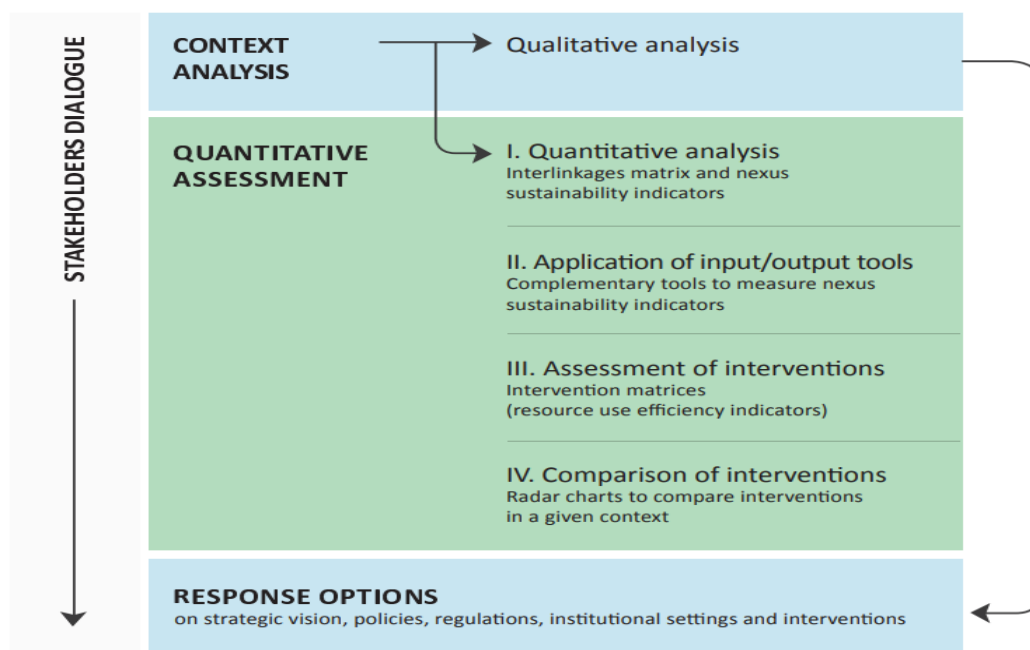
STAKEHOLDERS DIALOGUE

CONTEXT ANALYSIS

Qualitative analysis

QUANTITATIVE ASSESSMENT

I. Quantitative analysis
Interlinkages matrix and nexus sustainability indicators

II. Application of input/output tools
Complementary tools to measure nexus sustainability indicators

III. Assessment of interventions
Intervention matrices
(resource use efficiency indicators)

IV. Comparison of interventions
Radar charts to compare interventions in a given context

RESPONSE OPTIONS
on strategic vision, policies, regulations, institutional settings and interventions